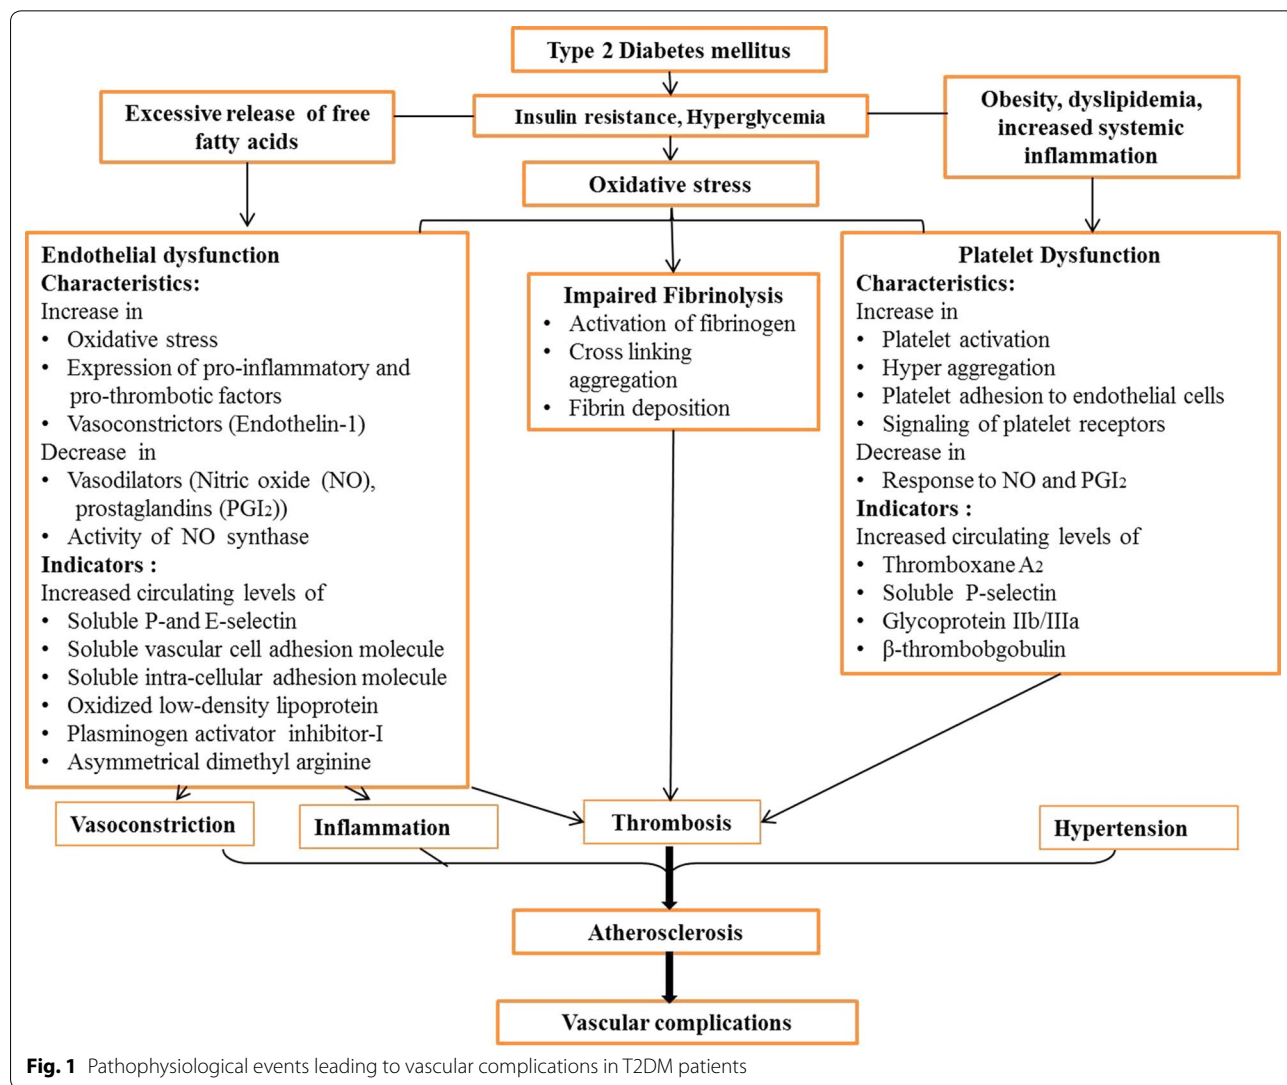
Type 2 Diabetes mellitus

Excessive release of free fatty acids

Insulin resistance, Hyperglycemia

Obesity, dyslipidemia, increased systemic inflammation

Oxidative stress

Endothelial dysfunction
Characteristics:
Increase in
• Oxidative stress
• Expression of pro-inflammatory and pro-thrombotic factors
• Vasoconstrictors (Endothelin-1)
Decrease in
• Vasodilators (Nitric oxide (NO), prostaglandins (PGI$_2$))
• Activity of NO synthase
Indicators :
Increased circulating levels of
• Soluble P-and E-selectin
• Soluble vascular cell adhesion molecule
• Soluble intra-cellular adhesion molecule
• Oxidized low-density lipoprotein
• Plasminogen activator inhibitor-I
• Asymmetrical dimethyl arginine

Impaired Fibrinolysis
• Activation of fibrinogen
• Cross linking aggregation
• Fibrin deposition

Platelet Dysfunction
Characteristics:
Increase in
• Platelet activation
• Hyper aggregation
• Platelet adhesion to endothelial cells
• Signaling of platelet receptors
Decrease in
• Response to NO and PGI$_2$
Indicators :
Increased circulating levels of
• Thromboxane A$_2$
• Soluble P-selectin
• Glycoprotein IIb/IIIa
• β-thrombobgobulin

Vasoconstriction

Inflammation

Thrombosis

Hypertension

Atherosclerosis

Vascular complications

Fig. 1 Pathophysiological events leading to vascular complications in T2DM patients